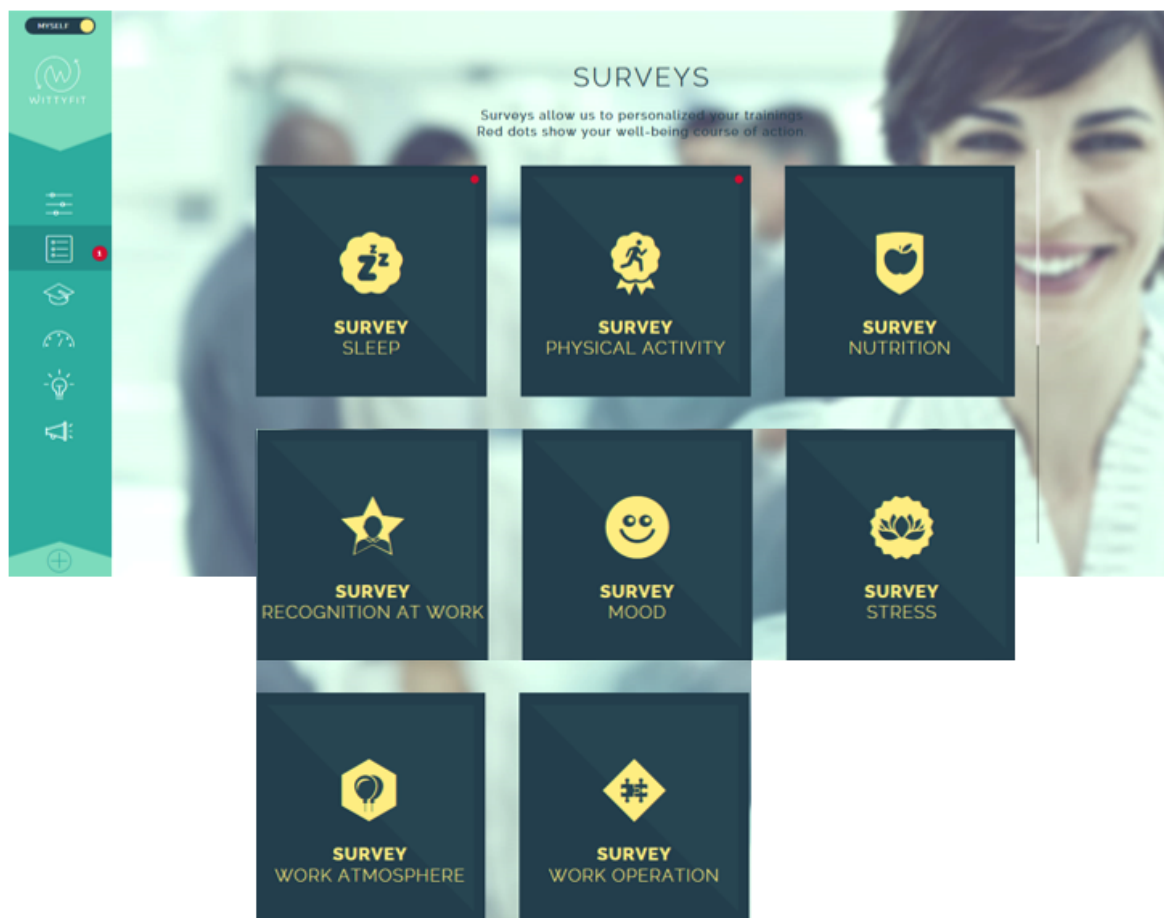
MYSELF

WITTYFIT

1

SURVEYS

Surveys allow us to personalized your trainings
Red dots show your well-being course of action

SURVEY
SLEEP

SURVEY
PHYSICAL ACTIVITY

SURVEY
NUTRITION

SURVEY
RECOGNITION AT WORK

SURVEY
MOOD

SURVEY
STRESS

SURVEY
WORK ATMOSPHERE

SURVEY
WORK OPERATION